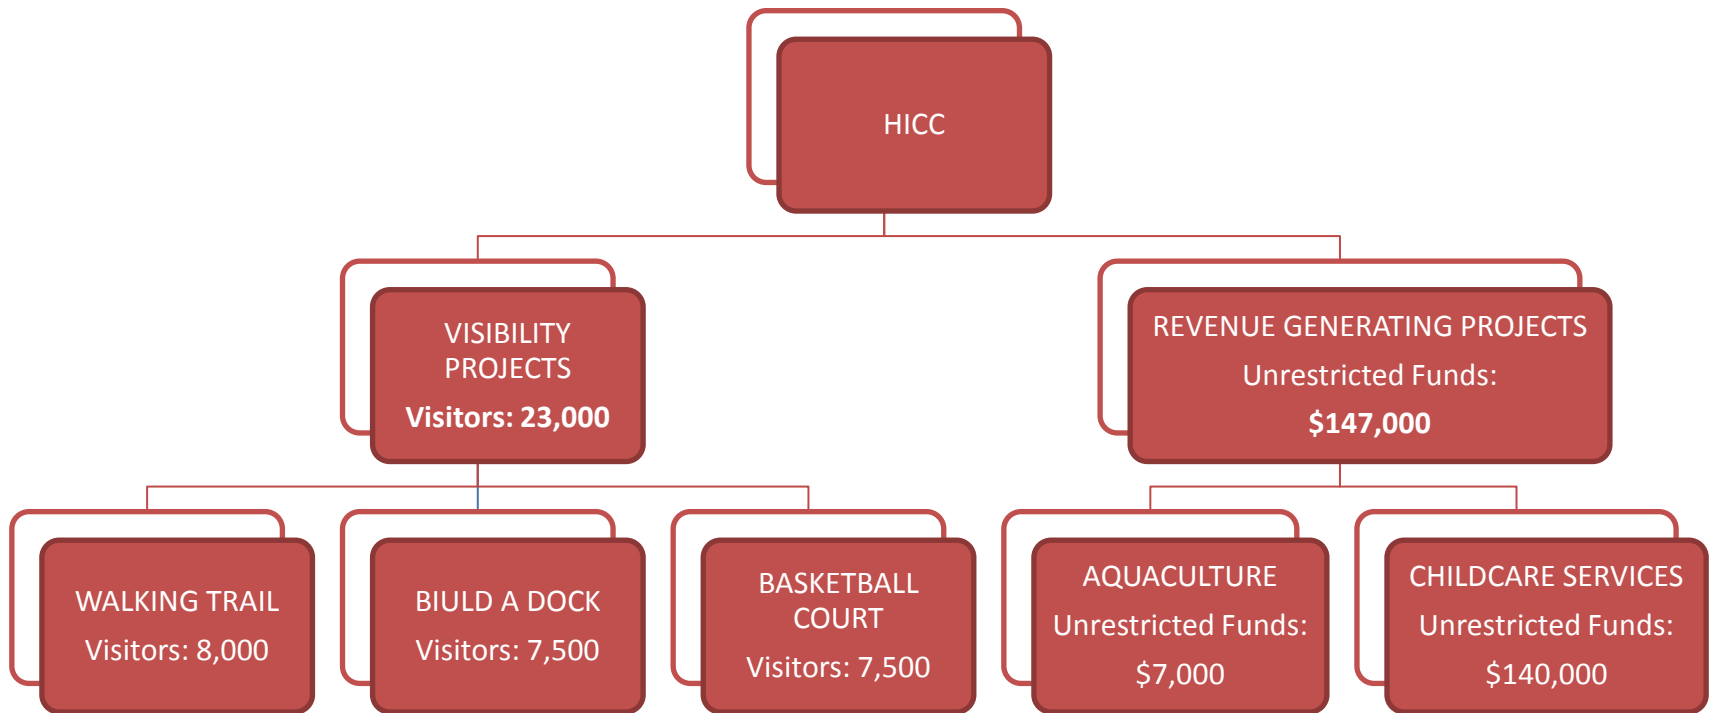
HICC

VISIBILITY PROJECTS

Visitors: 23,000

REVENUE GENERATING PROJECTS

Unrestricted Funds:

$147,000

WALKING TRAIL

Visitors: 8,000

BIULD A DOCK

Visitors: 7,500

BASKETBALL COURT

Visitors: 7,500

AQUACULTURE

Unrestricted Funds:

$7,000

CHILDCARE SERVICES

Unrestricted Funds:

$140,000